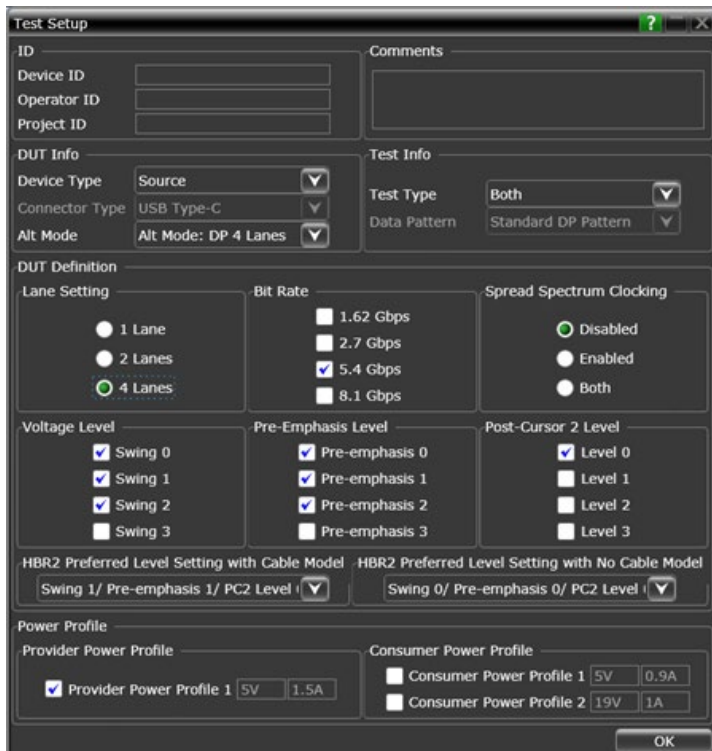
Test Setup

ID
Device ID
Operator ID
Project ID

Comments

DUT Info
Device Type Source
Connector Type USB Type-C
Alt Mode Alt Mode: DP 4 Lanes

Test Info
Test Type Both
Data Pattern Standard DP Pattern

DUT Definition

Lane Setting
1 Lane
2 Lanes
4 Lanes

Bit Rate
1.62 Gbps
2.7 Gbps
5.4 Gbps
8.1 Gbps

Spread Spectrum Clocking
Disabled
Enabled
Both

Voltage Level
Swing 0
Swing 1
Swing 2
Swing 3

Pre-Emphasis Level
Pre-emphasis 0
Pre-emphasis 1
Pre-emphasis 2
Pre-emphasis 3

Post-Cursor 2 Level
Level 0
Level 1
Level 2
Level 3

HBR2 Preferred Level Setting with Cable Model
Swing 1/ Pre-emphasis 1/ PC2 Level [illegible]

HBR2 Preferred Level Setting with No Cable Model
Swing 0/ Pre-emphasis 0/ PC2 Level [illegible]

Power Profile

Provider Power Profile
Provider Power Profile 1 5V 1.5A

Consumer Power Profile
Consumer Power Profile 1 5V 0.9A
Consumer Power Profile 2 19V 1A

OK